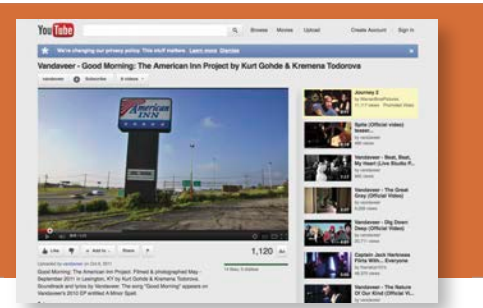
YouTube

Browse Movies Upload

Create Account Sign In

We're changing our privacy policy. This stuff matters. Learn more Dismiss

Vandaveer - Good Morning: The American Inn Project by Kurt Gohde & Kremena Todorova

vandaveer Subscribe 8 videos

American INN

Like Add to Share

1,120

Uploaded by vandaveer on Oct 6, 2011

Good Morning: The American Inn Project. Filmed & photographed May - September 2011 in Lexington, KY by Kurt Gohde & Kremena Todorova. Soundtrack and lyrics by Vandaveer. The song "Good Morning" appears on Vandaveer's 2012 EP entitled A Minor Spell.

Journey 2

Spite (official video) teaser...

Vandaveer - Beat, Beat, My Heart (Live Studio B Session)

Vandaveer - The Great Grey (Official Video)

Vandaveer - Dig Down Deep (Official Video)

Captain Jack Harkness Flirts With... Everyone

Vandaveer - The Nature Of Our Kind (Official Vi...

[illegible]